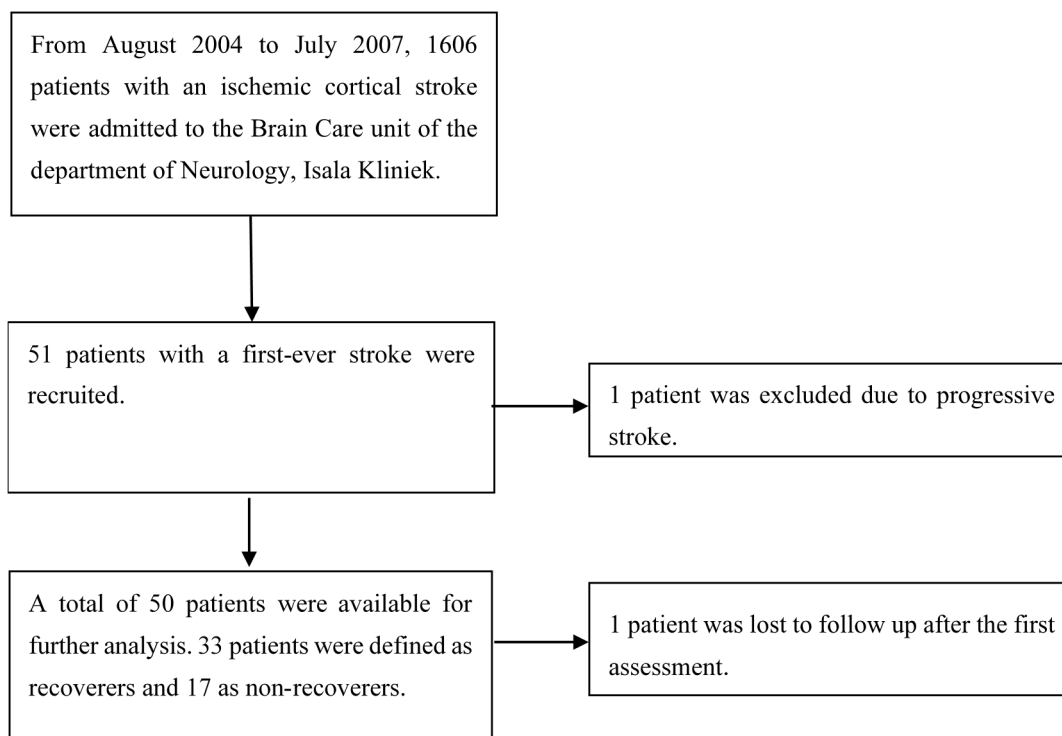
From August 2004 to July 2007, 1606 patients with an ischemic cortical stroke were admitted to the Brain Care unit of the department of Neurology, Isala Kliniek.

51 patients with a first-ever stroke were recruited.

1 patient was excluded due to progressive stroke.

A total of 50 patients were available for further analysis. 33 patients were defined as recoverers and 17 as non-recoverers.

1 patient was lost to follow up after the first assessment.